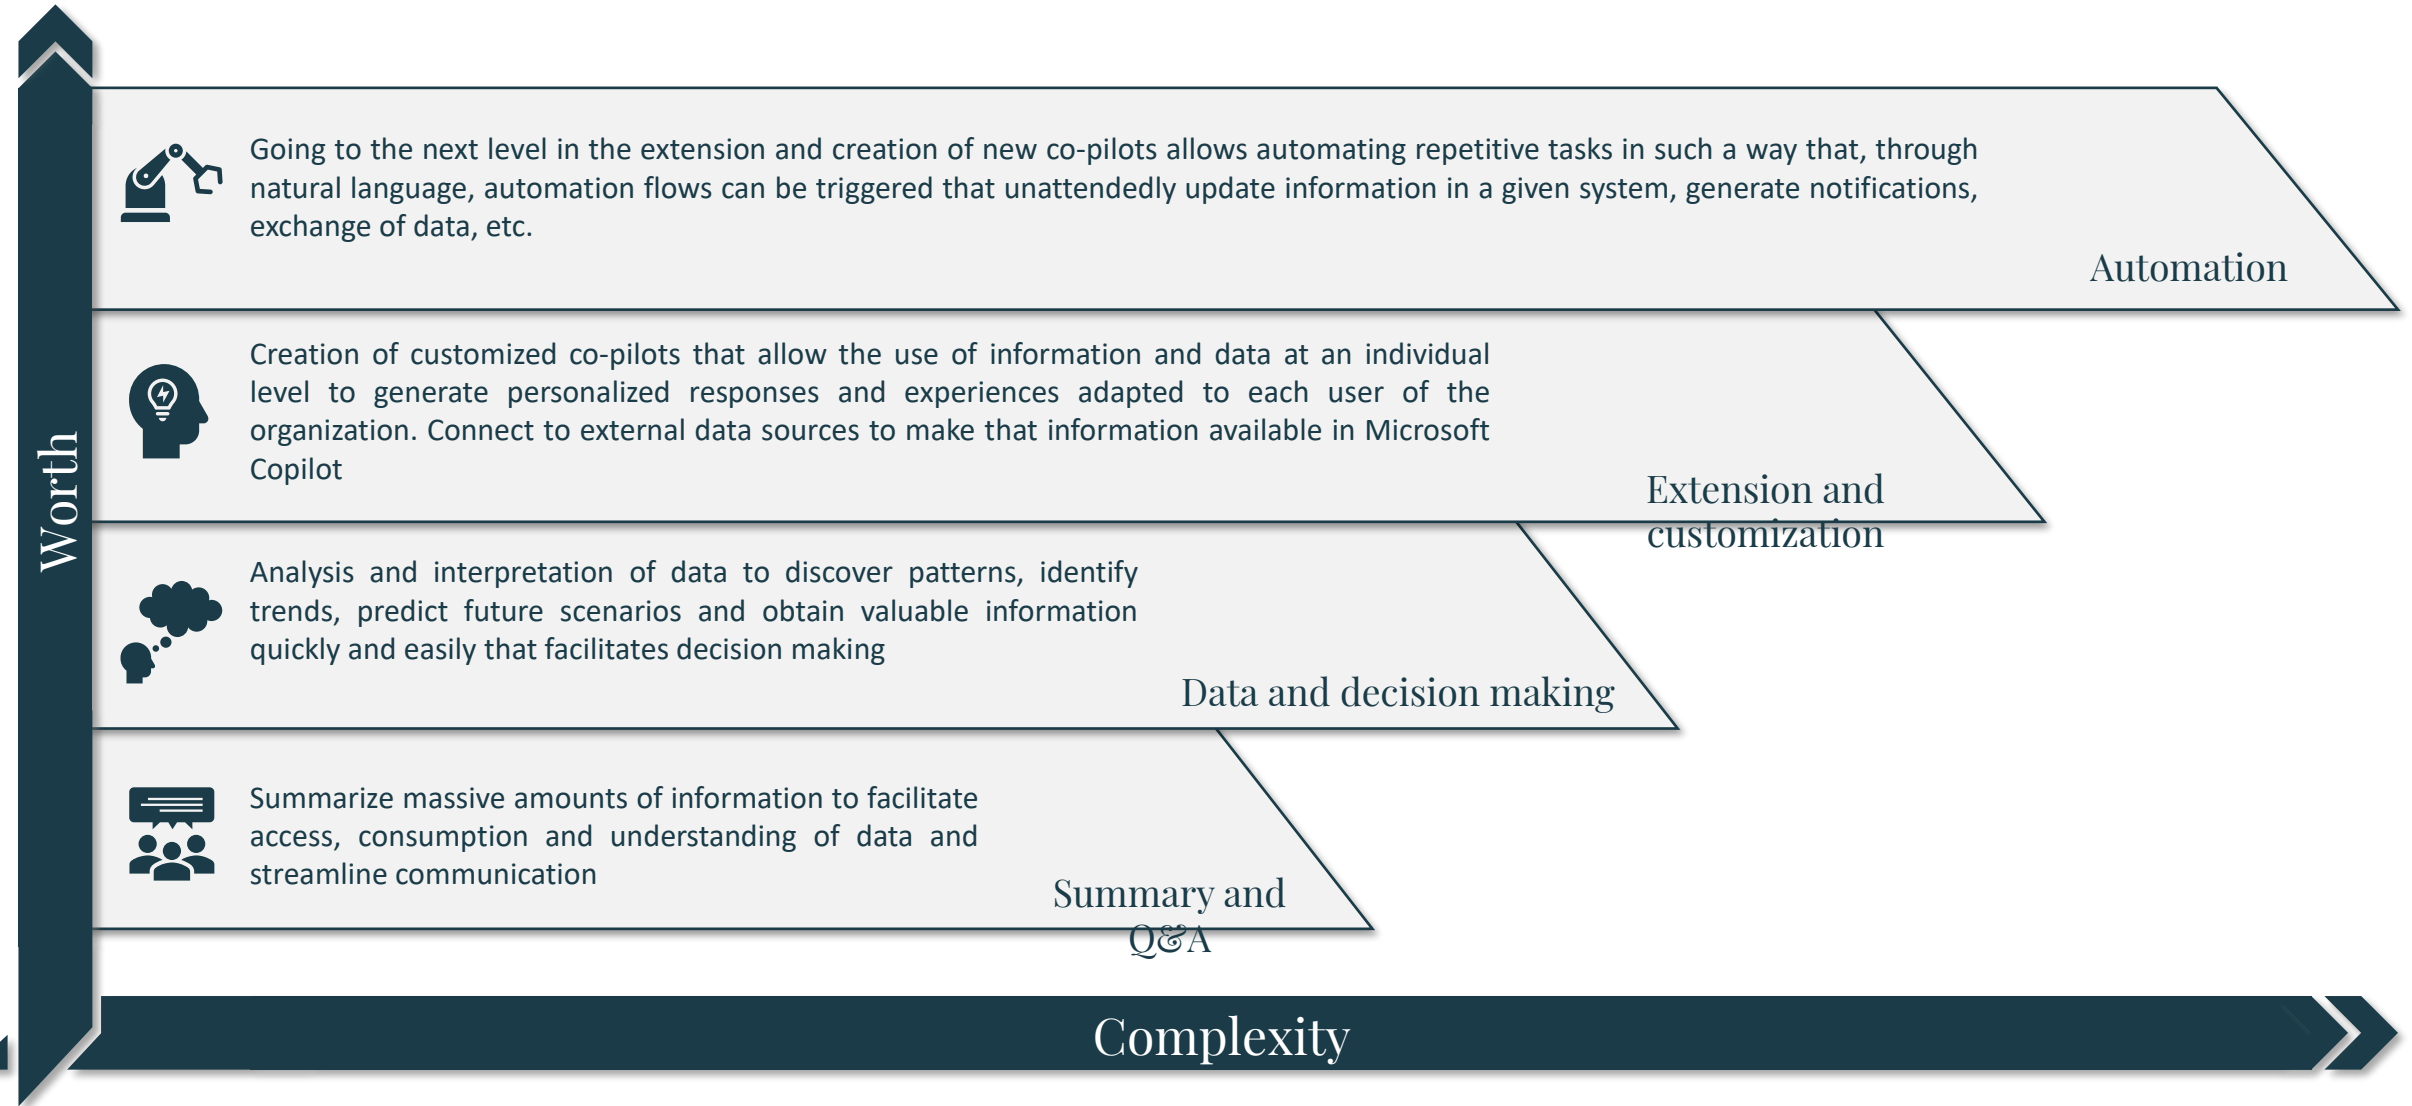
Worth

Going to the next level in the extension and creation of new co-pilots allows automating repetitive tasks in such a way that, through natural language, automation flows can be triggered that unattendedly update information in a given system, generate notifications, exchange of data, etc.

Automation

Creation of customized co-pilots that allow the use of information and data at an individual level to generate personalized responses and experiences adapted to each user of the organization. Connect to external data sources to make that information available in Microsoft Copilot

Extension and customization

Analysis and interpretation of data to discover patterns, identify trends, predict future scenarios and obtain valuable information quickly and easily that facilitates decision making

Data and decision making

Summarize massive amounts of information to facilitate access, consumption and understanding of data and streamline communication

Summary and Q&A

Complexity